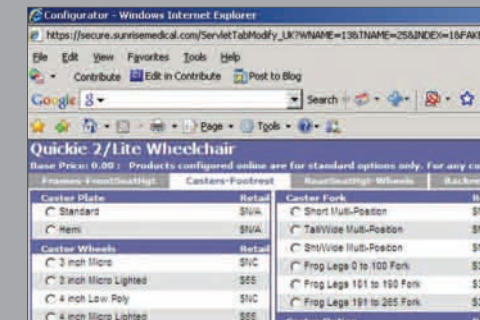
Configurator - Windows Internet Explorer

https://secure.sunrisemedical.com/ServletTabModify_UK?WNAME=13&TNAME=25&INDEX=1&FAK

File Edit View Favorites Tools Help

Contribute Edit in Contribute Post to Blog

Google Search

Page Tools

Quickie 2/Lite Wheelchair

Base Price: 0.00 : Products configured online are for standard options only. For any cu

Frames-FrontSeatHgt Casters-Footrest RearSeatHgt-Wheels Backre

| Caster Plate | Retail |
|---|---|
| Standard | $N/A |
| Hemi | $N/A |
| **Caster Wheels** | **Retail** |
| 3 inch Micro | $NC |
| 3 inch Micro Lighted | $65 |
| 4 inch Low Poly | $NC |
| 4 inch Micro Lighted | $65 |

| Caster Fork | R |
|---|---|
| Short Multi-Position | $ |
| Tall/Wide Multi-Position | $ |
| Sht/Wide Multi-Position | $ |
| Frog Legs 0 to 100 Fork | $ |
| Frog Legs 101 to 190 Fork | $ |
| Frog Legs 191 to 265 Fork | $ |